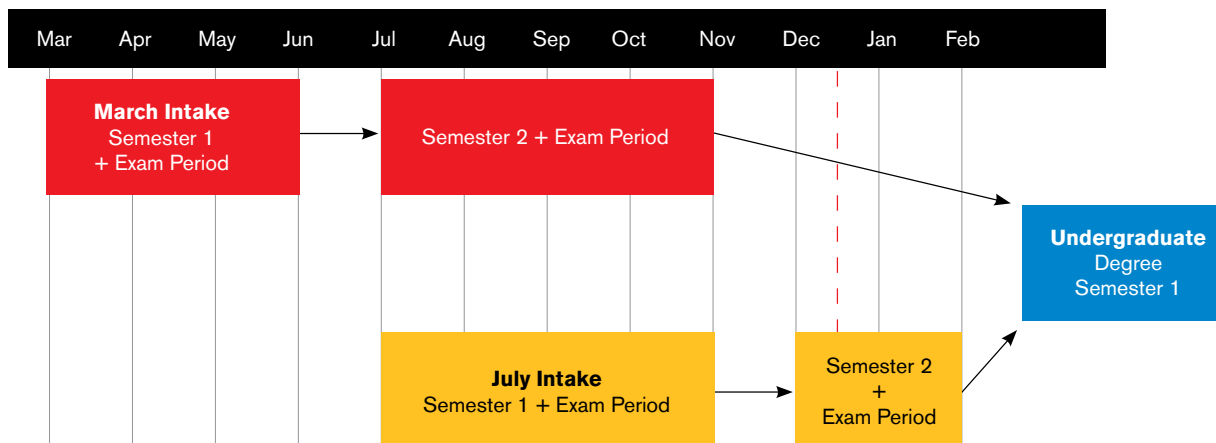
Mar Apr May Jun Jul Aug Sep Oct Nov Dec Jan Feb

March Intake
Semester 1
+ Exam Period

Semester 2 + Exam Period

Undergraduate
Degree
Semester 1

July Intake
Semester 1 + Exam Period

Semester 2
+
Exam Period